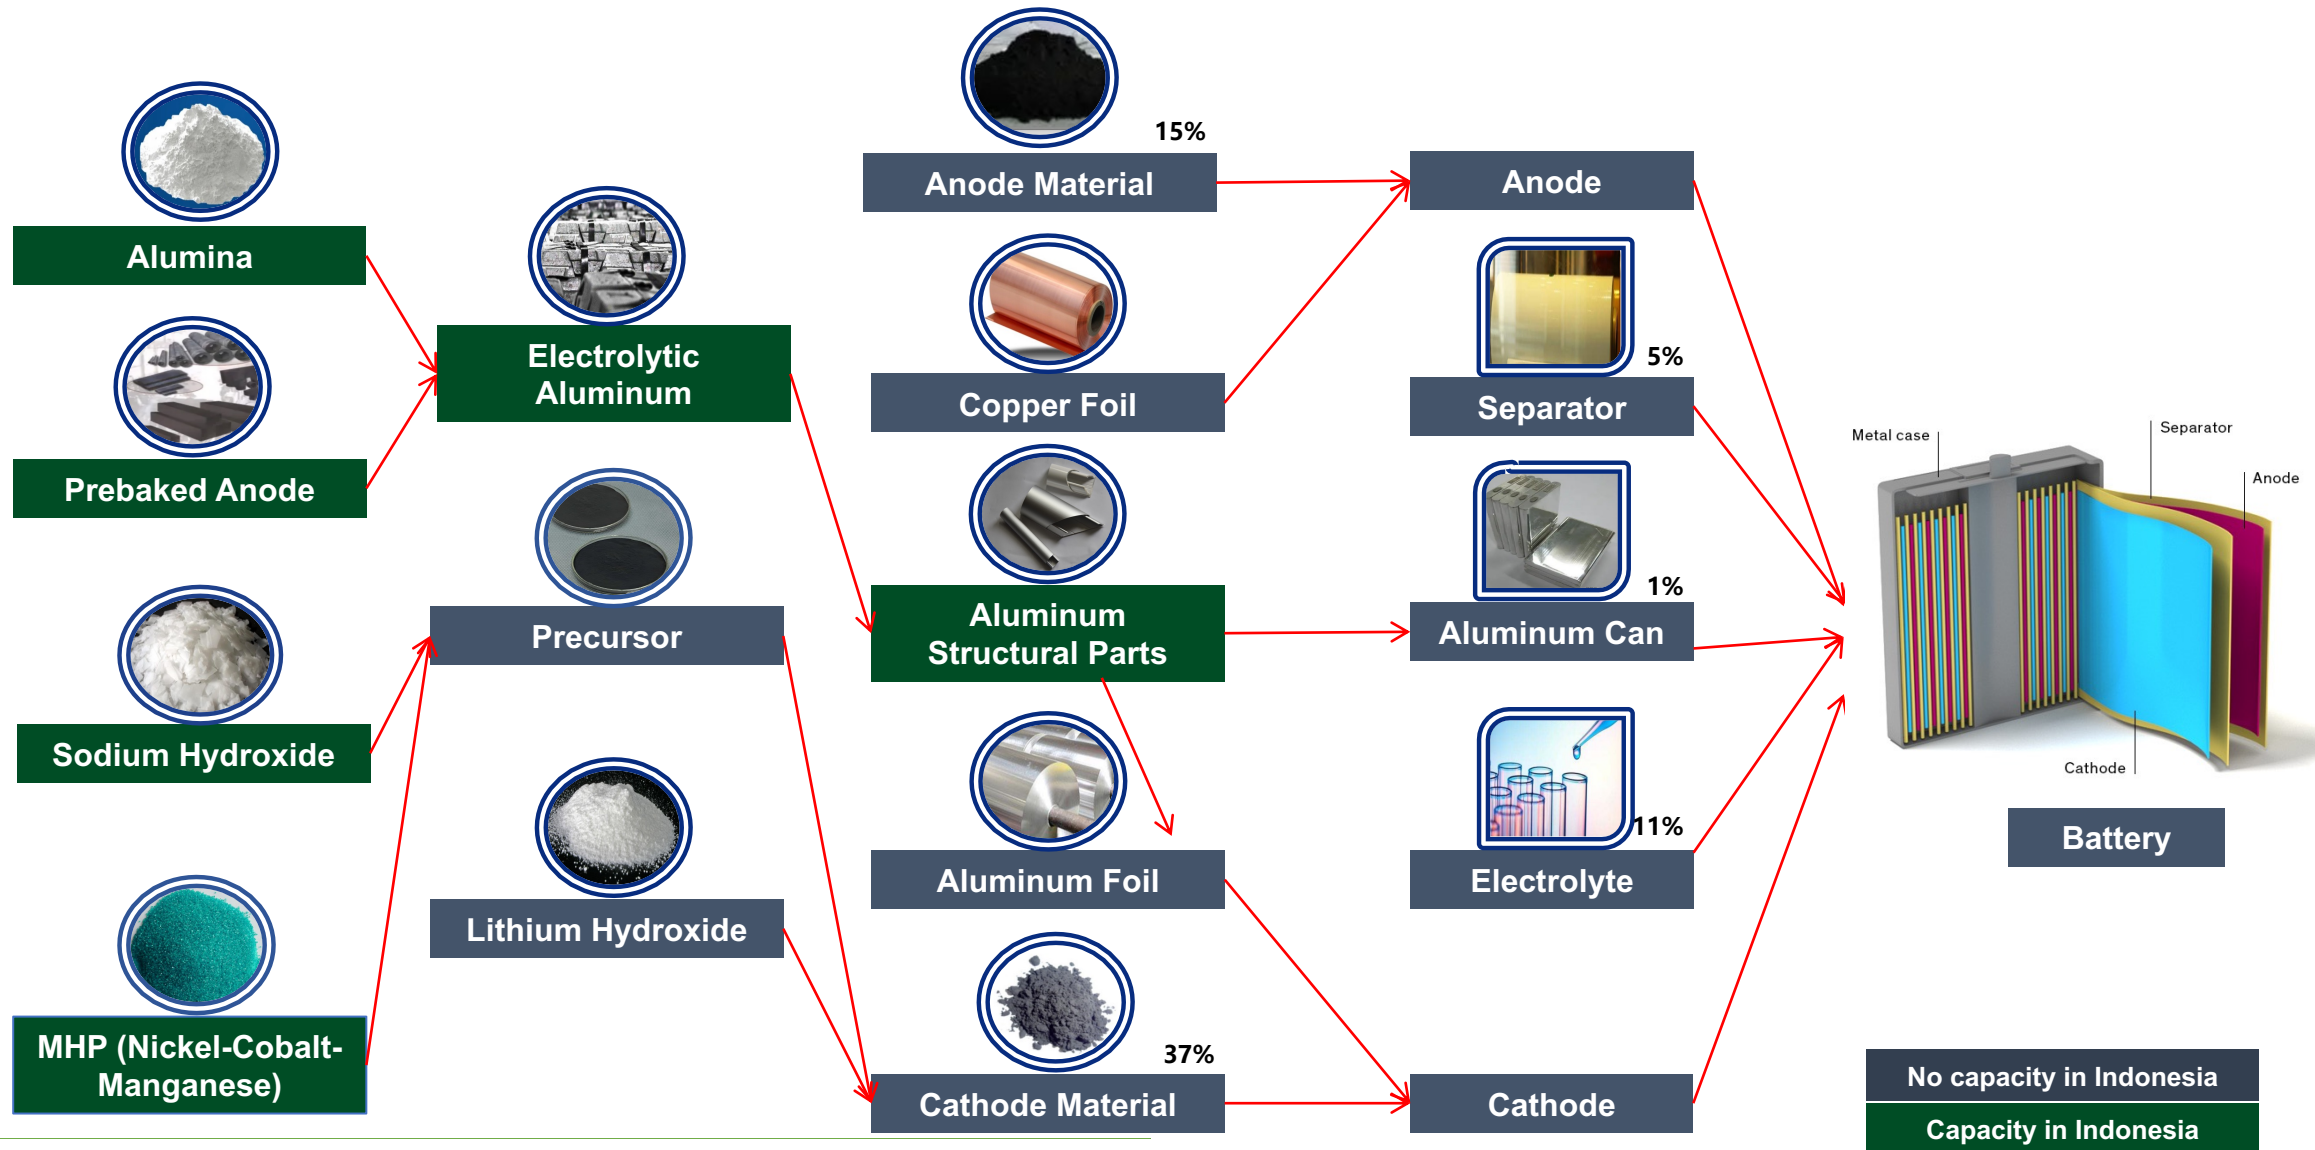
Alumina

Prebaked Anode

Sodium Hydroxide

MHP (Nickel-Cobalt-Manganese)

Electrolytic Aluminum

Precursor

Lithium Hydroxide

15%

Anode Material

Copper Foil

Aluminum Structural Parts

Aluminum Foil

37%

Cathode Material

Anode

5%

Separator

1%

Aluminum Can

11%

Electrolyte

Cathode

Metal case

Separator

Anode

Cathode

Battery

No capacity in Indonesia

Capacity in Indonesia